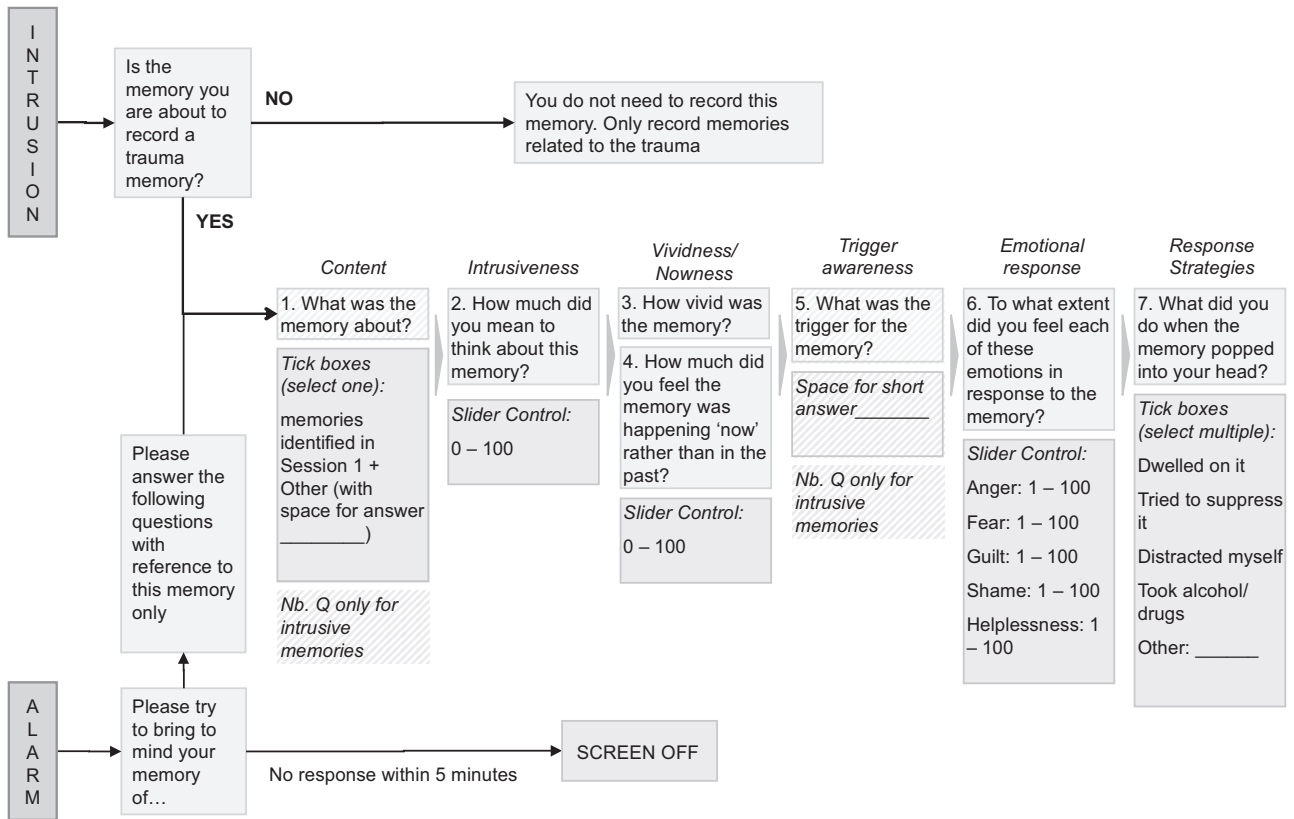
INTRUSION

Is the memory you are about to record a trauma memory?

NO

You do not need to record this memory. Only record memories related to the trauma

YES

Content

1. What was the memory about?

Tick boxes (select one):

memories identified in Session 1 + Other (with space for answer ________)

Nb. Q only for intrusive memories

Intrusiveness

2. How much did you mean to think about this memory?

Slider Control:

0 – 100

Vividness/ Nowness

3. How vivid was the memory?

4. How much did you feel the memory was happening 'now' rather than in the past?

Slider Control:

0 – 100

Trigger awareness

5. What was the trigger for the memory?

Space for short answer_______

Nb. Q only for intrusive memories

Emotional response

6. To what extent did you feel each of these emotions in response to the memory?

Slider Control:

Anger: 1 – 100

Fear: 1 – 100

Guilt: 1 – 100

Shame: 1 – 100

Helplessness: 1 – 100

Response Strategies

7. What did you do when the memory popped into your head?

Tick boxes (select multiple):

Dwelled on it

Tried to suppress it

Distracted myself

Took alcohol/ drugs

Other: ______

Please answer the following questions with reference to this memory only

ALARM

Please try to bring to mind your memory of…

No response within 5 minutes

SCREEN OFF